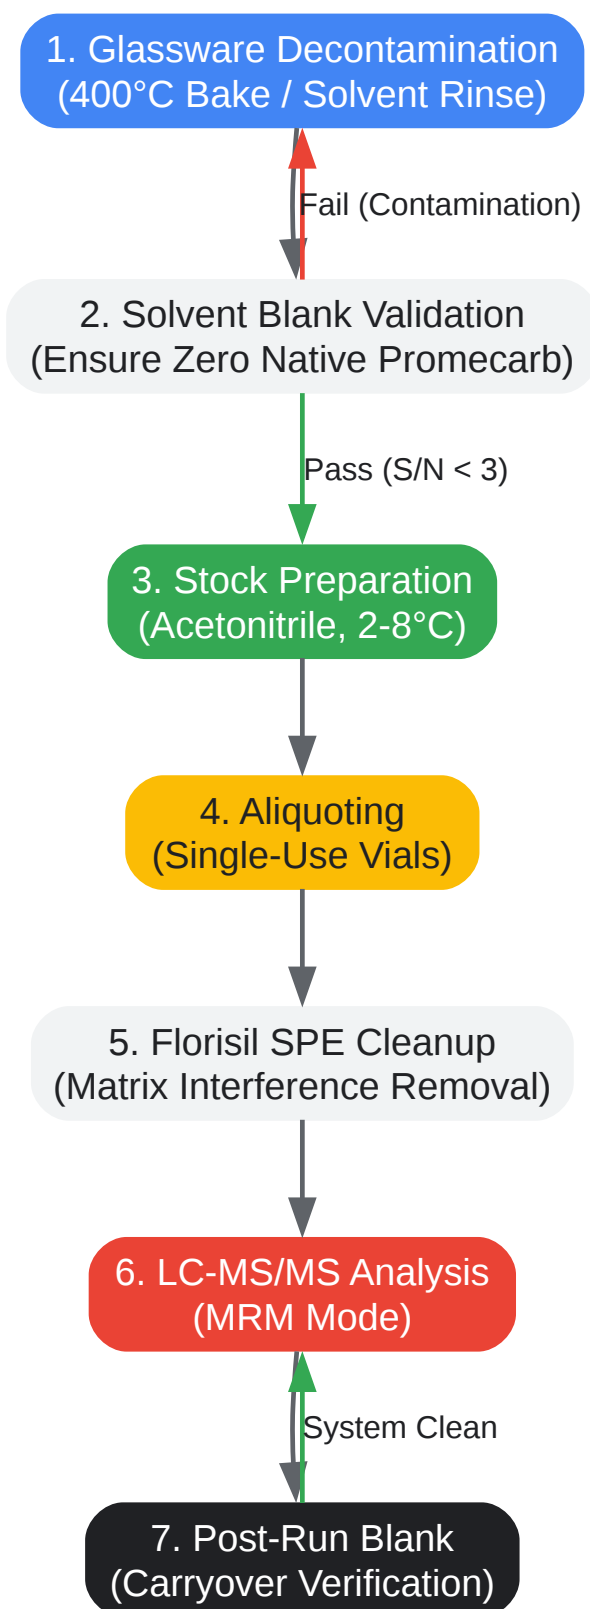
1. Glassware Decontamination
(400°C Bake / Solvent Rinse)

Fail (Contamination)

2. Solvent Blank Validation
(Ensure Zero Native Promecarb)

Pass (S/N < 3)

3. Stock Preparation
(Acetonitrile, 2-8°C)

4. Aliquoting
(Single-Use Vials)

5. Florisil SPE Cleanup
(Matrix Interference Removal)

6. LC-MS/MS Analysis
(MRM Mode)

System Clean

7. Post-Run Blank
(Carryover Verification)